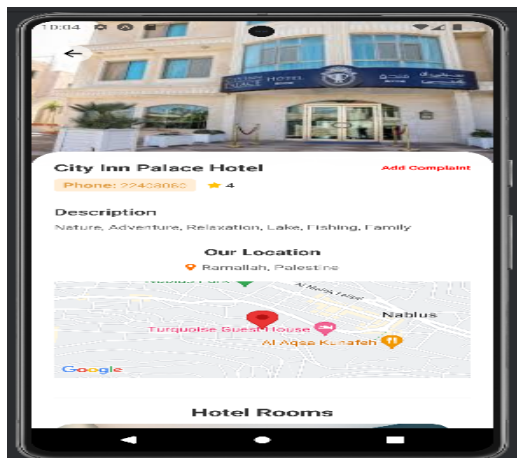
10:04

City Inn Palace Hotel

Add Complaint

Phone: 22408060

4

Description

Nature, Adventure, Relaxation, Lake, Fishing, Family

Our Location

Ramallah, Palestine

Nablus Park

Turquoise Guest House

Nablus

Al Aqsa Kunafah

Google

Hotel Rooms